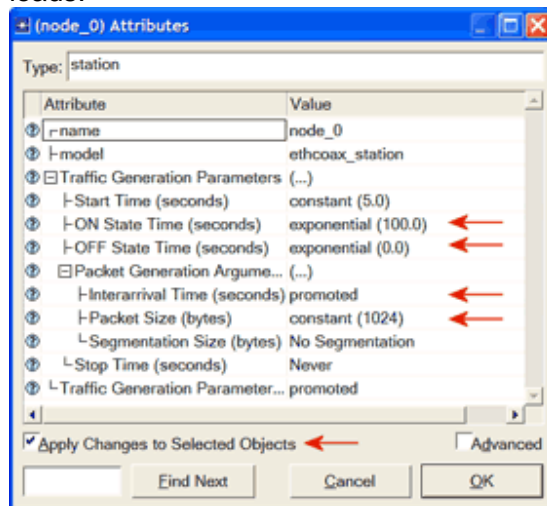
(node_0) Attributes

Type: station

| Attribute | Value |
|---|---|
| name | node_0 |
| model | ethcoax_station |
| Traffic Generation Parameters | (...) |
| Start Time (seconds) | constant (5.0) |
| ON State Time (seconds) | exponential (100.0) |
| OFF State Time (seconds) | exponential (0.0) |
| Packet Generation Argume... | (...) |
| Interarrival Time (seconds) | promoted |
| Packet Size (bytes) | constant (1024) |
| Segmentation Size (bytes) | No Segmentation |
| Stop Time (seconds) | Never |
| Traffic Generation Parameter... | promoted |

Apply Changes to Selected Objects

Advanced

Find Next

Cancel

OK